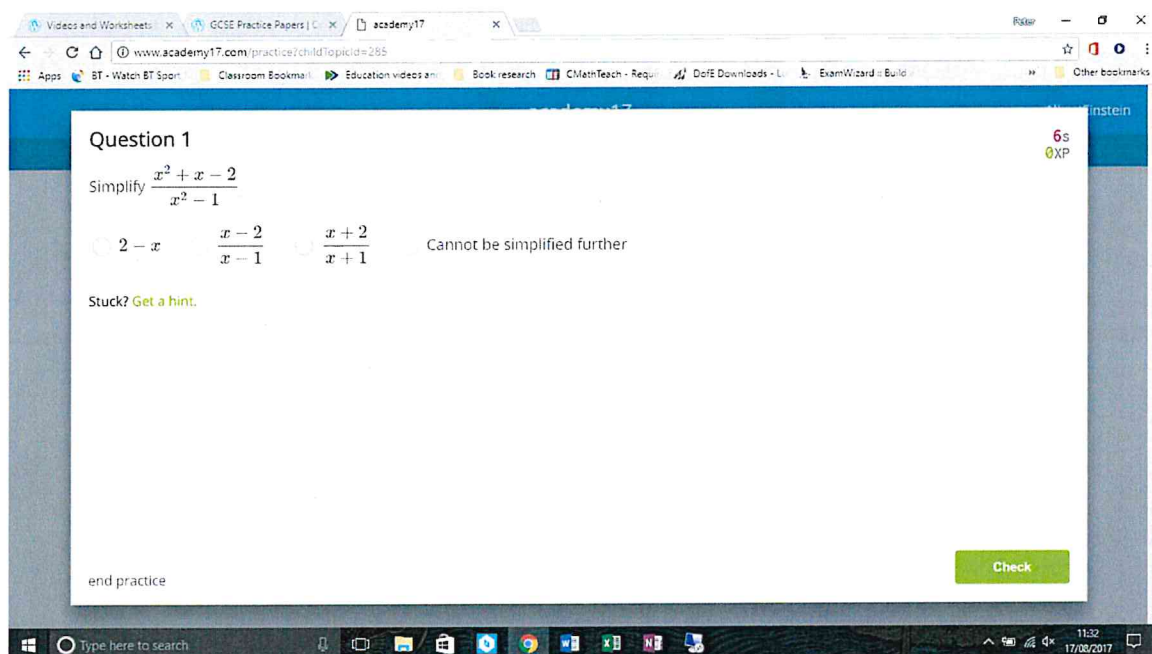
Videos and Worksheets | × GCSE Practice Papers | C × academy17 ×

Peter

www.academy17.com/practice?childTopicId=285

Apps BT - Watch BT Sport Classroom Bookmark Education videos an Book research CMathTeach - Requ DofE Downloads - L ExamWizard :: Build Other bookmarks

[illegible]instein

Question 1

6s
0XP

Simplify $\frac{x^2+x-2}{x^2-1}$

$2-x$

$\frac{x-2}{x-1}$

$\frac{x+2}{x+1}$

Cannot be simplified further

Stuck? Get a hint.

end practice

Check

Type here to search

11:32
17/08/2017